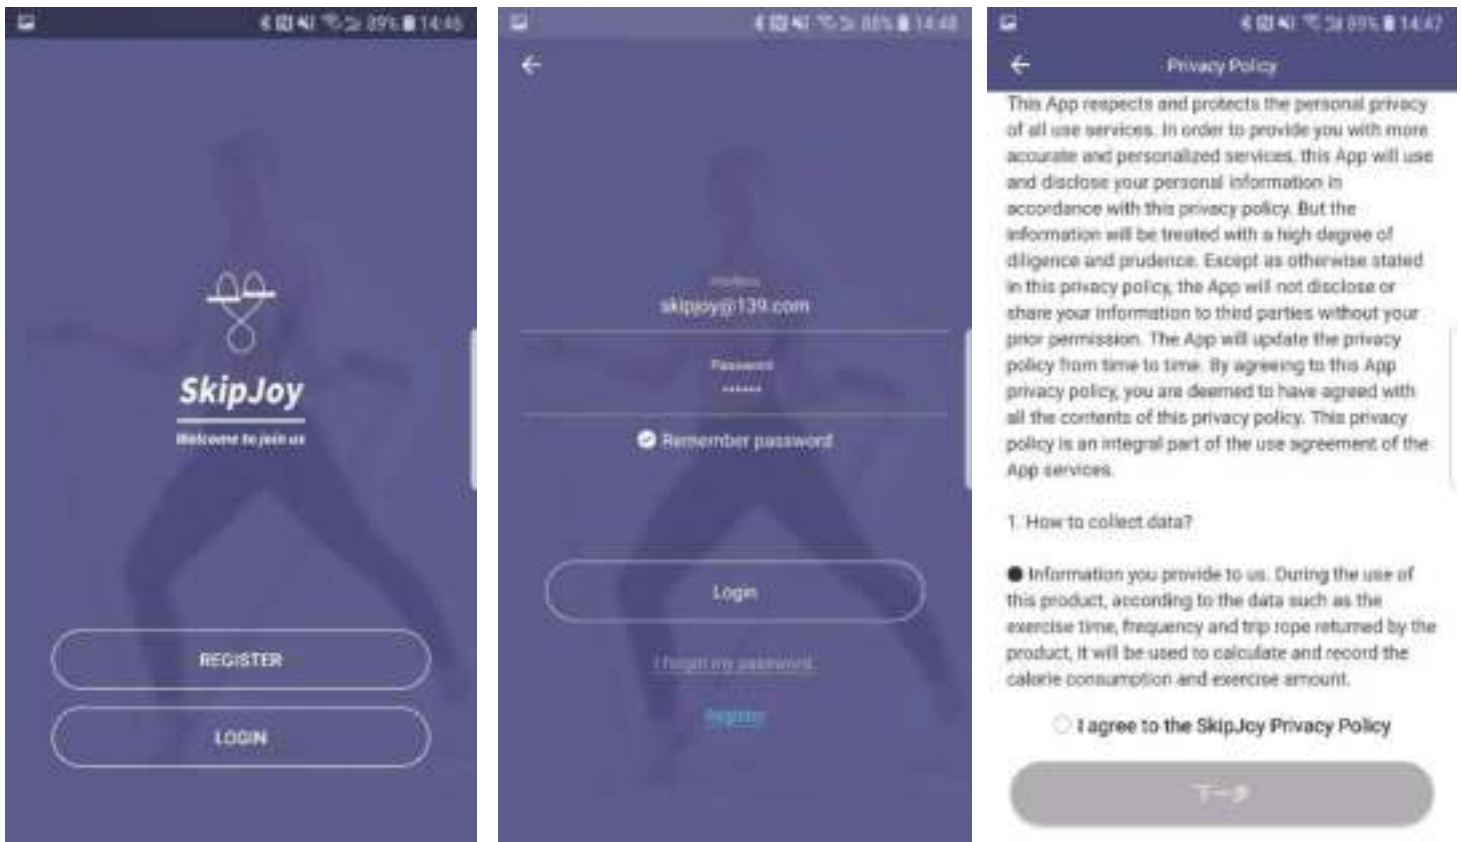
89% 14:46

SkipJoy

Welcome to join us

REGISTER

LOGIN

88% 14:46

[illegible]

skipjoy@139.com

Password

******

Remember password

Login

I forgot my password

Register

89% 14:47

Privacy Policy

This App respects and protects the personal privacy of all use services. In order to provide you with more accurate and personalized services, this App will use and disclose your personal information in accordance with this privacy policy. But the information will be treated with a high degree of diligence and prudence. Except as otherwise stated in this privacy policy, the App will not disclose or share your information to third parties without your prior permission. The App will update the privacy policy from time to time. By agreeing to this App privacy policy, you are deemed to have agreed with all the contents of this privacy policy. This privacy policy is an integral part of the use agreement of the App services.

1. How to collect data?

Information you provide to us. During the use of this product, according to the data such as the exercise time, frequency and trip rope returned by the product, it will be used to calculate and record the calorie consumption and exercise amount.

I agree to the SkipJoy Privacy Policy

下一步